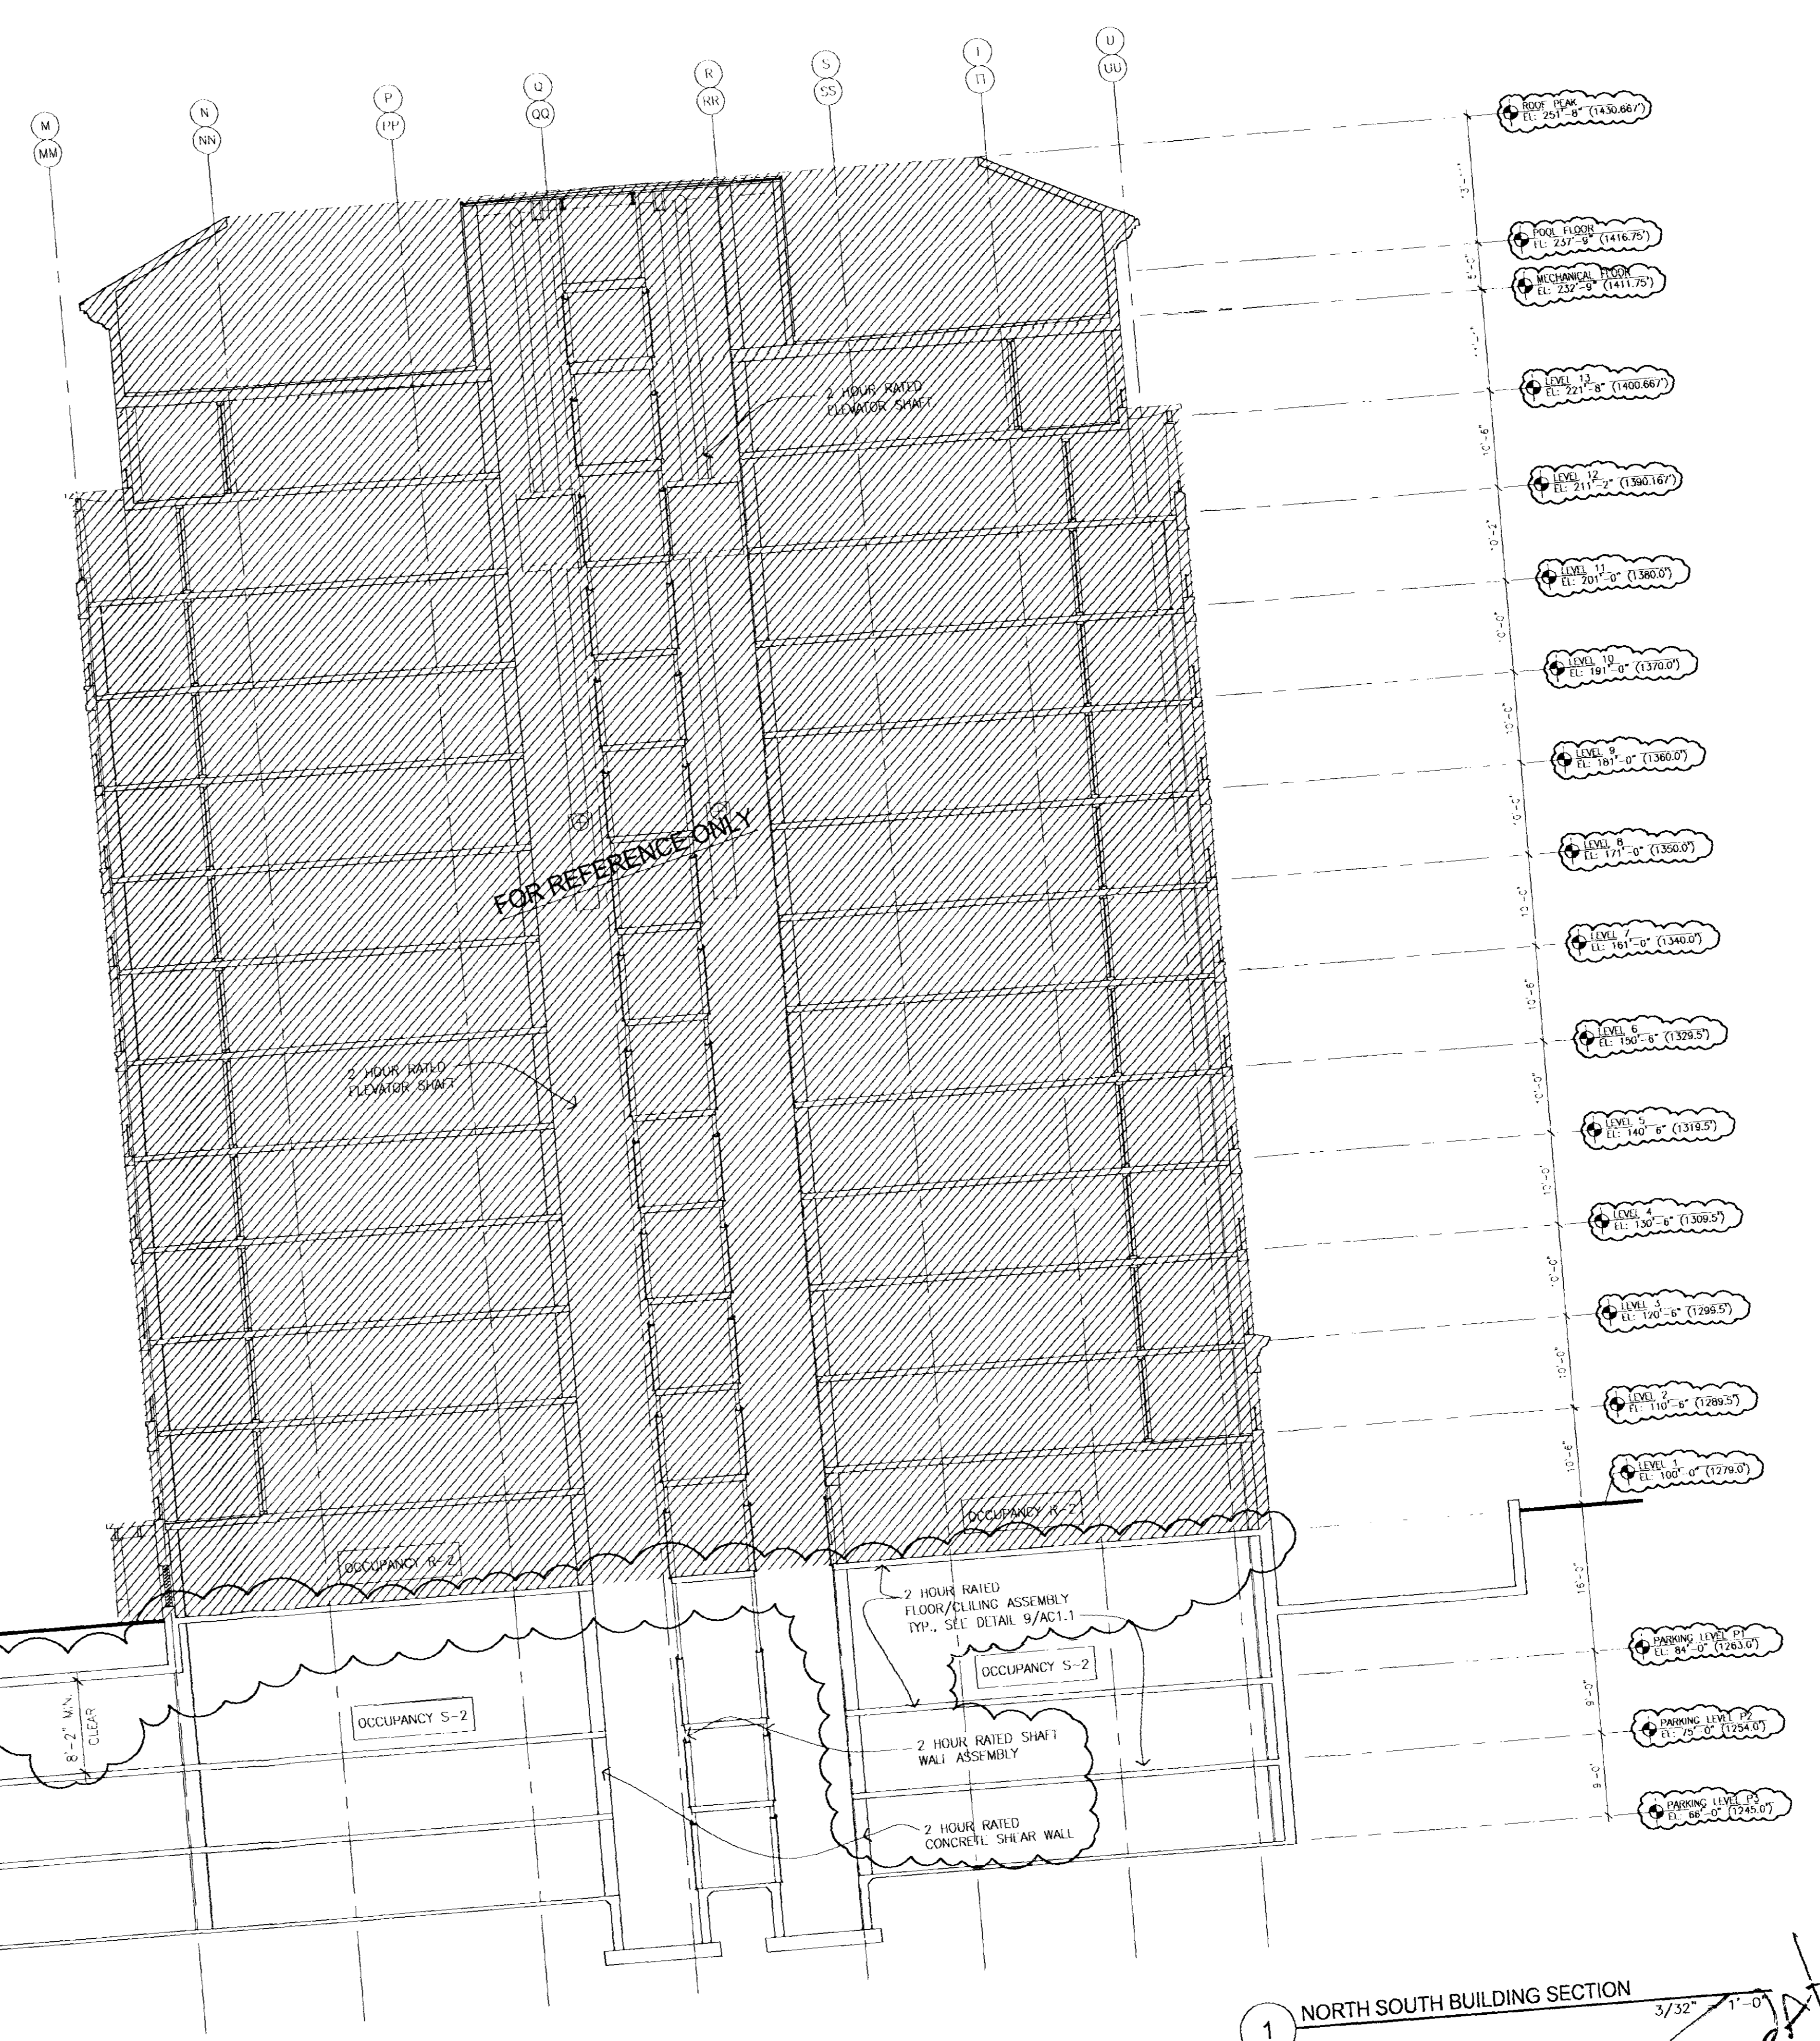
M
MM
N
NN
P
PP
Q
QQ
R
RR
S
SS
T
TT
U
UU

ROOF PEAK
EL: 251'-8" (1430.667')
POOL FLOOR
EL: 237'-9" (1416.75')
MECHANICAL FLOOR
EL: 232'-9" (1411.75')
LEVEL 13
EL: 221'-8" (1400.667')
LEVEL 12
EL: 211'-2" (1390.167')
LEVEL 11
EL: 201'-0" (1380.0')
LEVEL 10
EL: 191'-0" (1370.0')
LEVEL 9
EL: 181'-0" (1360.0')
LEVEL 8
EL: 171'-0" (1350.0')
LEVEL 7
EL: 161'-0" (1340.0')
LEVEL 6
EL: 150'-6" (1329.5')
LEVEL 5
EL: 140'-6" (1319.5')
LEVEL 4
EL: 130'-6" (1309.5')
LEVEL 3
EL: 120'-6" (1299.5')
LEVEL 2
EL: 110'-6" (1289.5')
LEVEL 1
EL: 100'-0" (1279.0')
PARKING LEVEL P1
EL: 84'-0" (1263.0')
PARKING LEVEL P2
EL: 75'-0" (1254.0')
PARKING LEVEL P3
EL: 66'-0" (1245.0')

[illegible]
5'-0"
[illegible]
10'-6"
10'-2"
10'-0"
10'-0"
10'-0"
10'-0"
10'-6"
10'-0"
10'-0"
10'-0"
10'-0"
10'-6"
16'-0"
9'-0"
9'-0"

2 HOUR RATED
ELEVATOR SHAFT

FOR REFERENCE ONLY

2 HOUR RATED
ELEVATOR SHAFT

OCCUPANCY R-2
OCCUPANCY R-2

2 HOUR RATED
FLOOR/CEILING ASSEMBLY
TYP., SEE DETAIL 9/AC1.1

OCCUPANCY S-2
OCCUPANCY S-2

8'-2" MIN. CLEAR

2 HOUR RATED SHAFT
WALL ASSEMBLY

2 HOUR RATED
CONCRETE SHEAR WALL

1 NORTH SOUTH BUILDING SECTION
3/32" = 1'-0"